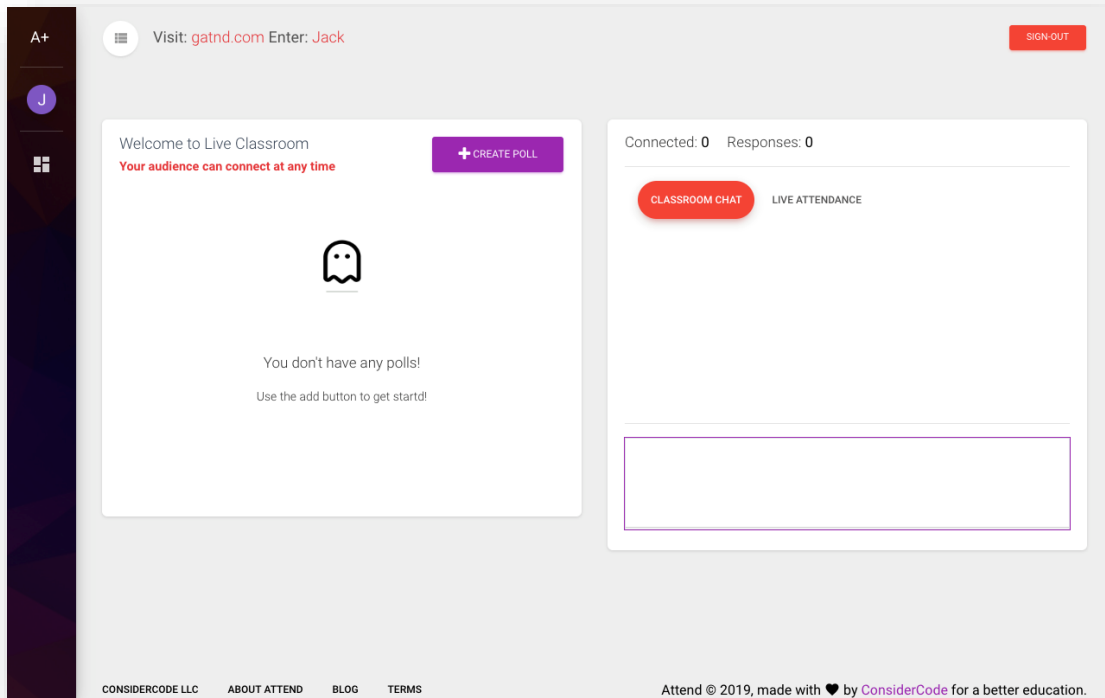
A+

J

Visit: gatnd.com Enter: Jack

SIGN-OUT

Welcome to Live Classroom
Your audience can connect at any time

CREATE POLL

You don't have any polls!

Use the add button to get startd!

Connected: 0 Responses: 0

CLASSROOM CHAT

LIVE ATTENDANCE

CONSIDERCODE LLC ABOUT ATTEND BLOG TERMS

Attend © 2019, made with ♥ by ConsiderCode for a better education.